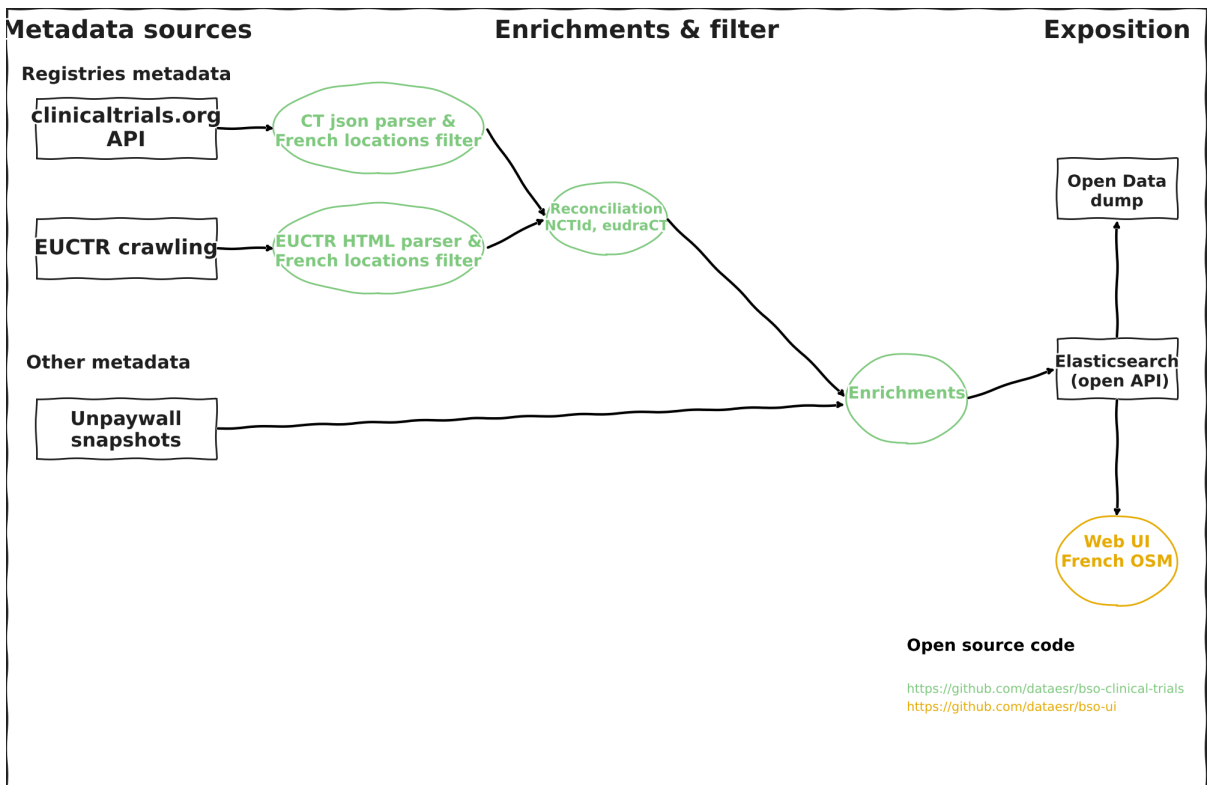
Metadata sources

Enrichments & filter

Exposition

Registries metadata

clinicaltrials.org API

CT json parser & French locations filter

EUCTR crawling

EUCTR HTML parser & French locations filter

Reconciliation NCTId, eudraCT

Open Data dump

Other metadata

Elasticsearch (open API)

Unpaywall snapshots

Enrichments

Web UI French OSM

Open source code

https://github.com/dataesr/bso-clinical-trials
https://github.com/dataesr/bso-ui